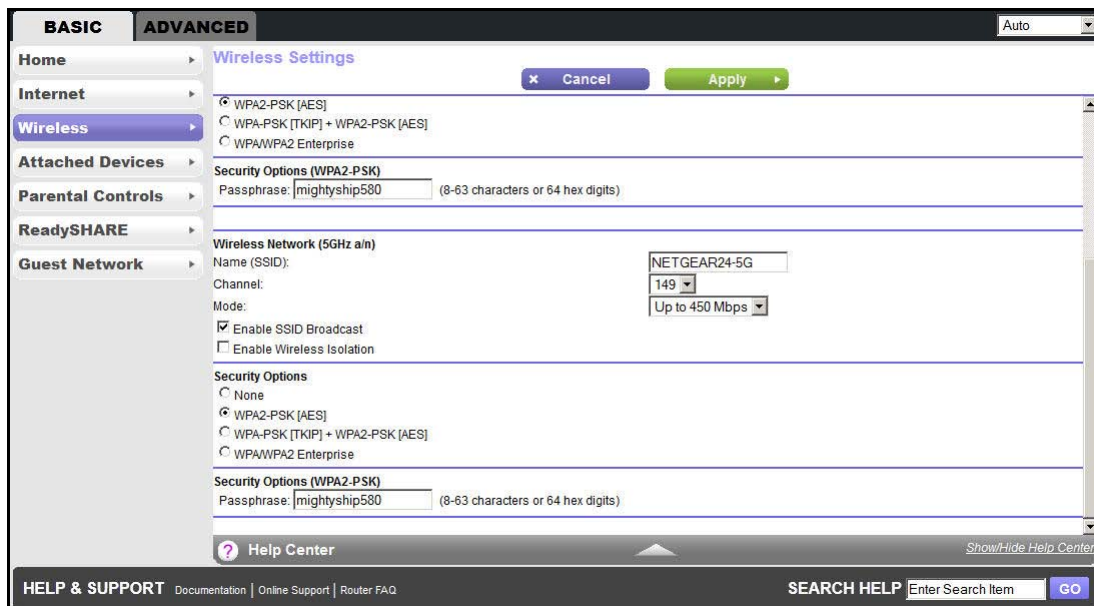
BASIC ADVANCED

Auto

Home
Internet
Wireless
Attached Devices
Parental Controls
ReadySHARE
Guest Network

Wireless Settings

× Cancel
Apply ▸

WPA2-PSK [AES]
WPA-PSK [TKIP] + WPA2-PSK [AES]
WPA/WPA2 Enterprise

Security Options (WPA2-PSK)
Passphrase: mightyship580 (8-63 characters or 64 hex digits)

Wireless Network (5GHz a/n)
Name (SSID): NETGEAR24-5G
Channel: 149
Mode: Up to 450 Mbps
Enable SSID Broadcast
Enable Wireless Isolation

Security Options
None
WPA2-PSK [AES]
WPA-PSK [TKIP] + WPA2-PSK [AES]
WPA/WPA2 Enterprise

Security Options (WPA2-PSK)
Passphrase: mightyship580 (8-63 characters or 64 hex digits)

Help Center
Show/Hide Help Center

HELP & SUPPORT Documentation | Online Support | Router FAQ
SEARCH HELP Enter Search Item GO